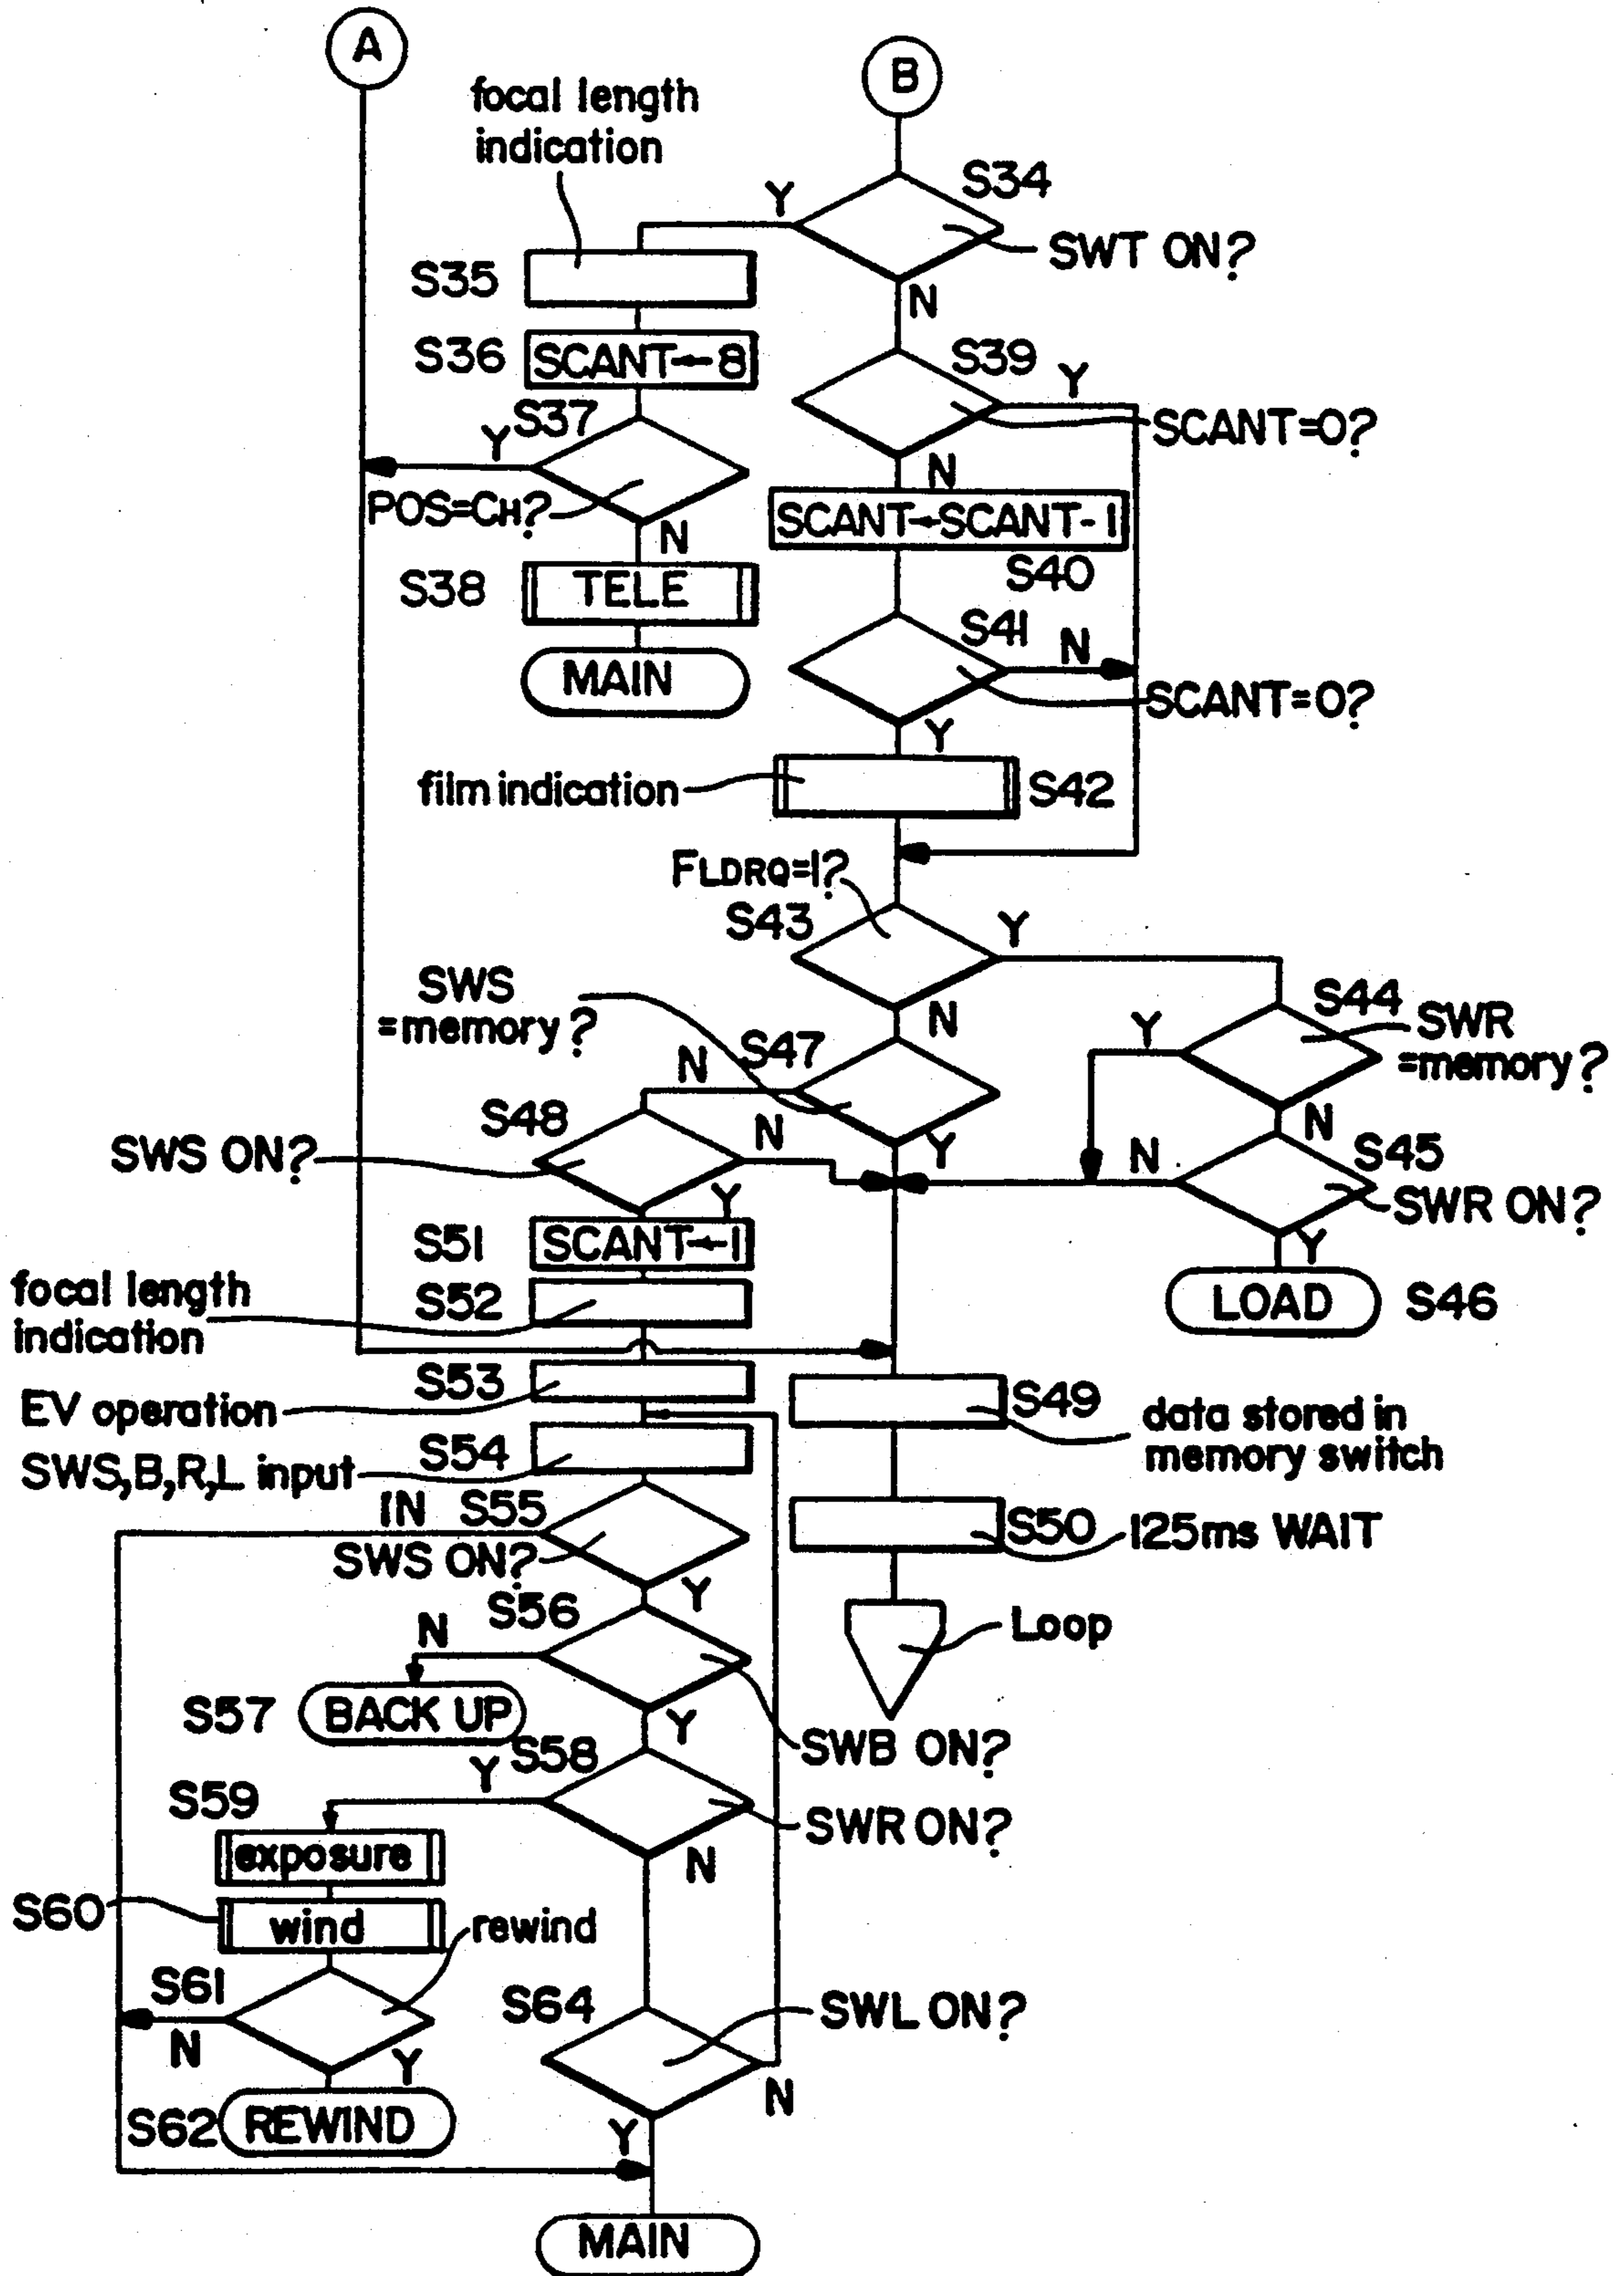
A

B

focal length indication

S34

Y

SWT ON?

S35

N

S36 SCANT←8

S39

Y

S37

Y

SCANT=0?

POS=CH?

N

N

SCANT←SCANT-1

S38 TELE

S40

S41

N

MAIN

SCANT=0?

Y

film indication

S42

FLDRQ=1?

S43

Y

SWS =memory?

S44 SWR =memory?

N

Y

N S47

S48

N

N

S45

SWS ON?

Y

N

SWR ON?

Y

Y

S51 SCANT←1

focal length indication

S52

LOAD S46

S53

S49

EV operation

data stored in memory switch

S54

SWS,B,R,L input

IN S55

S50 125ms WAIT

SWS ON?

Y

S56

N

Loop

S57 BACK UP

Y

S58

SWB ON?

Y

S59

SWR ON?

exposure

N

S60

wind

rewind

S61

S64

SWL ON?

N

Y

N

S62 REWIND

Y

MAIN